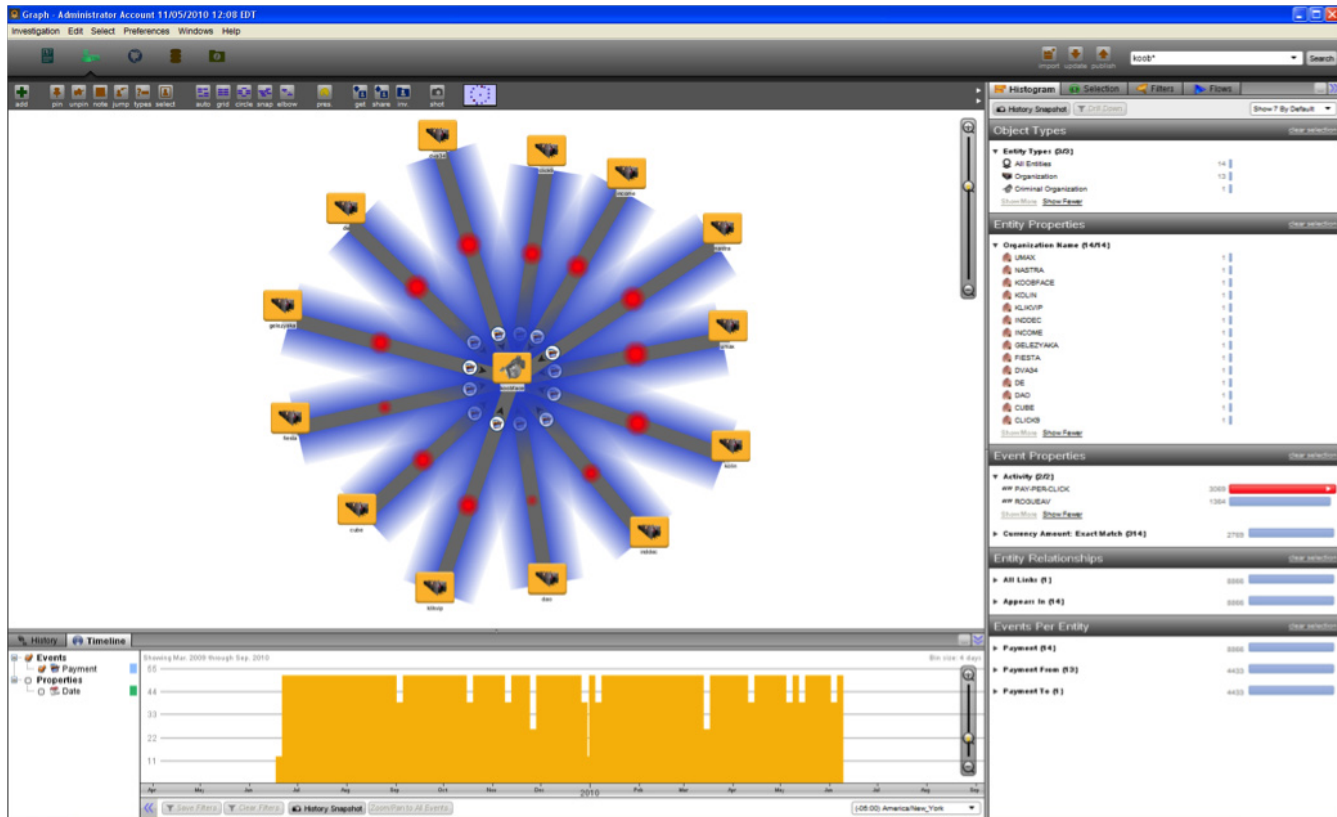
Graph : Administrator Account 11/05/2010 12:08 EDT

Investigation Edit Select Preferences Windows Help

import update publish

koob*

Search

add pin unpin note jump types select auto grid circle snap elbow pres. get share inv. shot

Histogram Selection Filters Flows

History Snapshot Drill Down Show 7 By Default

Object Types clear selection

Entity Types (3/3)
All Entities 14
Organization 13
Criminal Organization 1
Show More Show Fewer

Entity Properties clear selection

Organization Name (14/14)
UMAX 1
NASTRA 1
KOOBFACE 1
KDLIN 1
KLIKVIP 1
INDDEC 1
INCOME 1
GELEZYAKA 1
FIESTA 1
DVA34 1
DE 1
DAO 1
CUBE 1
CLICKB 1
Show More Show Fewer

Event Properties clear selection

Activity (2/2)
PAY-PER-CLICK 3069
ROGUEAV 1364
Show More Show Fewer

Currency Amount: Exact Match (314) 2799

Entity Relationships clear selection

All Links (1) 8866

Appears In (14) 8866

Events Per Entity clear selection

Payment (14) 8866

Payment From (13) 4433

Payment To (1) 4433

History Timeline

Events
Payment
Properties
Date

Showing Mar. 2009 through Sep. 2010 Bin size: 4 days

55
44
33
22
11

Apr May Jun Jul Aug Sep Oct Nov Dec Jan Feb Mar Apr May Jun Jul Aug Sep
2010

Save Filters Clear Filters History Snapshot Zoom/Pan to All Events

(-05:00) America/New_York